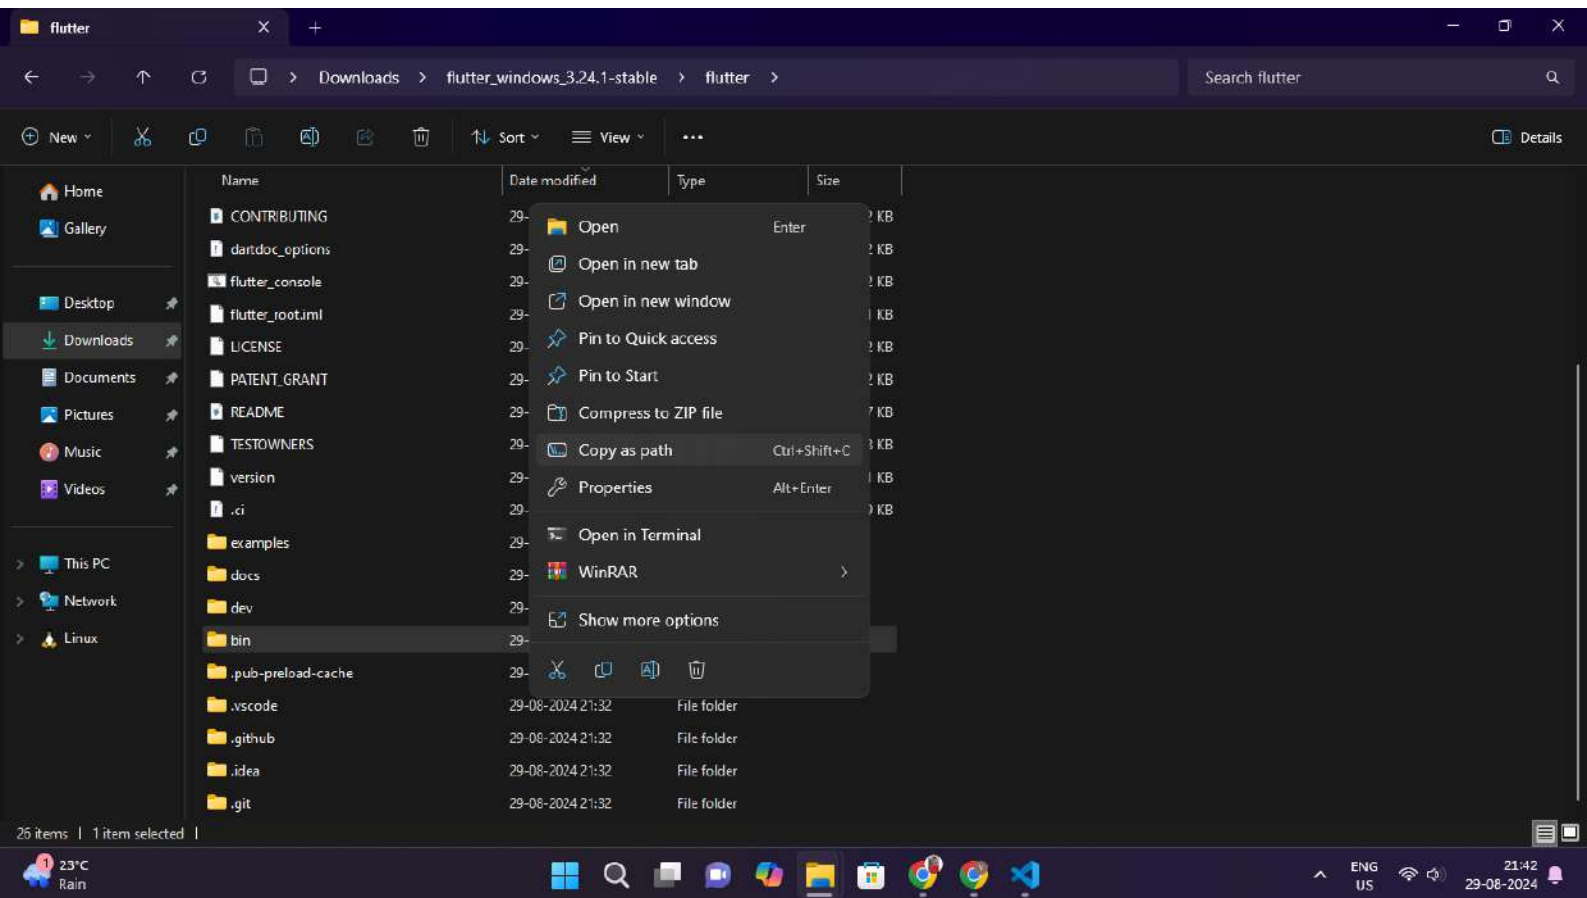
flutter

Downloads > flutter_windows_3.24.1-stable > flutter >

Search flutter

New Sort View ··· Details

Home
Gallery
Desktop
Downloads
Documents
Pictures
Music
Videos
This PC
Network
Linux

| Name | Date modified | Type | Size |
|---|---|---|---|
| CONTRIBUTING | 29- | | 2 KB |
| dartdoc_options | 29- | | 2 KB |
| flutter_console | 29- | | 2 KB |
| flutter_root.iml | 29- | | 1 KB |
| LICENSE | 29- | | 2 KB |
| PATENT_GRANT | 29- | | 2 KB |
| README | 29- | | 7 KB |
| TESTOWNERS | 29- | | 3 KB |
| version | 29- | | 1 KB |
| .ci | 29- | | 0 KB |
| examples | 29- | | |
| docs | 29- | | |
| dev | 29- | | |
| bin | 29- | | |
| .pub-preload-cache | 29- | | |
| .vscode | 29-08-2024 21:32 | File folder | |
| .github | 29-08-2024 21:32 | File folder | |
| .idea | 29-08-2024 21:32 | File folder | |
| .git | 29-08-2024 21:32 | File folder | |

Open Enter
Open in new tab
Open in new window
Pin to Quick access
Pin to Start
Compress to ZIP file
Copy as path Ctrl+Shift+C
Properties Alt+Enter
Open in Terminal
WinRAR
Show more options

26 items | 1 item selected |

23°C
Rain

ENG
US
21:42
29-08-2024